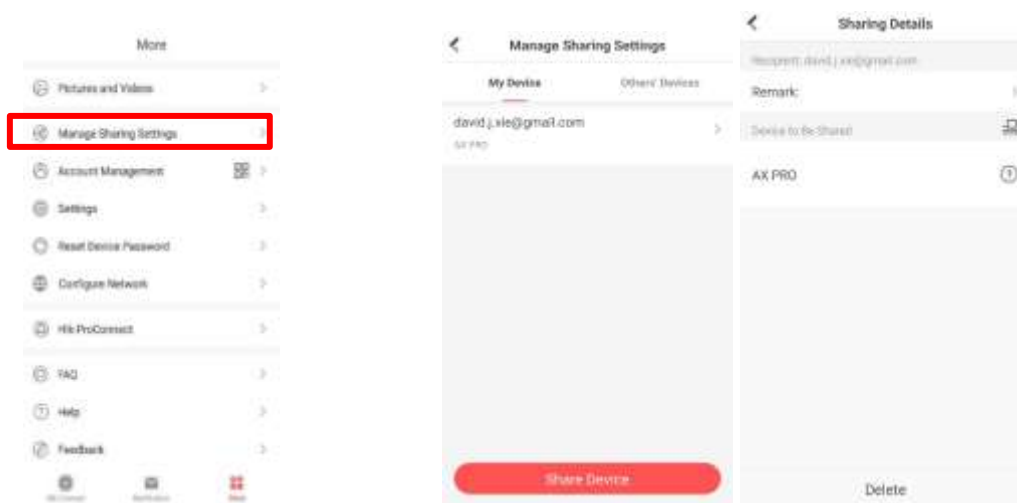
More

Pictures and Videos

Manage Sharing Settings

Account Management

Settings

Reset Device Password

Configure Network

Hik ProConnect

FAQ

Help

Feedback

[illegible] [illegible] More

Manage Sharing Settings

My Device

Others' Devices

david.j.xie@gmail.com

AX PRO

Share Device

Sharing Details

Recipient: david.j.xie@gmail.com

Remark

Device to Be Shared

AX PRO

Delete